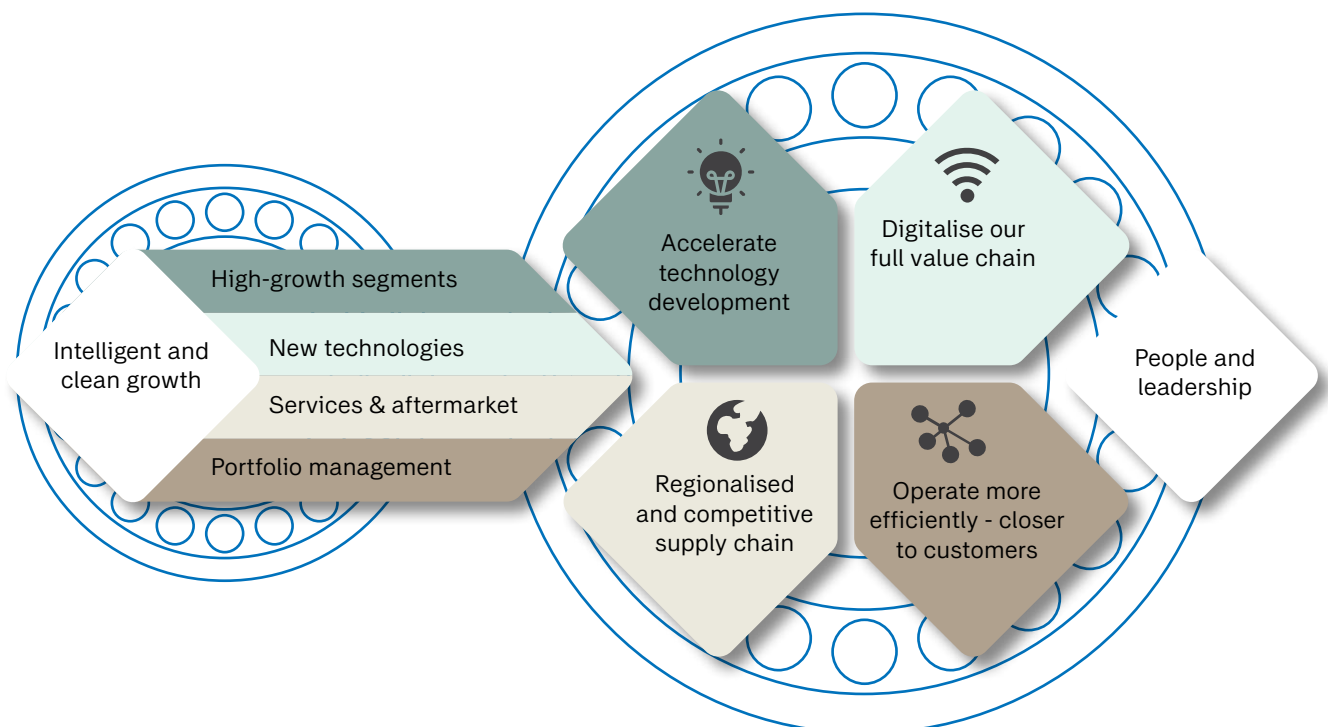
Intelligent and clean growth

High-growth segments

New technologies

Services & aftermarket

Portfolio management

Accelerate technology development

Digitalise our full value chain

People and leadership

Regionalised and competitive supply chain

Operate more efficiently - closer to customers